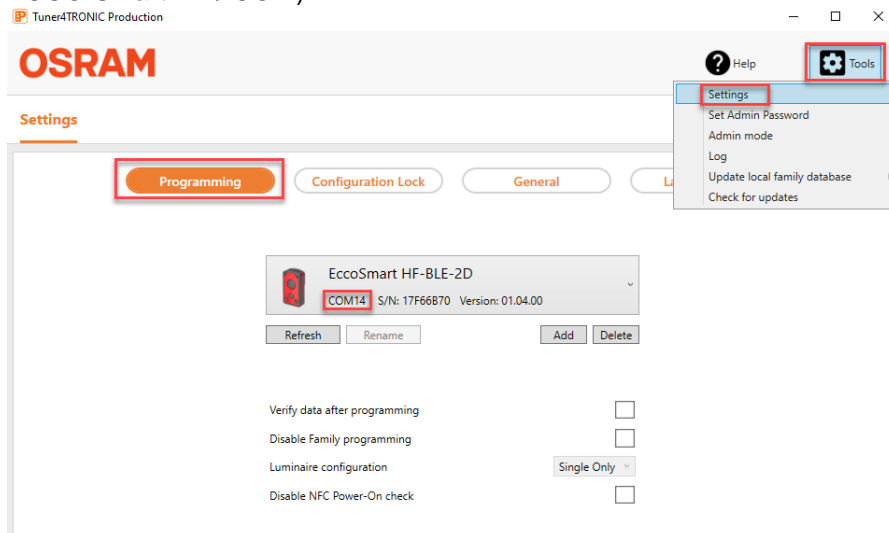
Tuner4TRONIC Production

OSRAM

Help

Tools

Settings

Settings
Set Admin Password
Admin mode
Log
Update local family database
Check for updates

Programming

Configuration Lock

General

La

EccoSmart HF-BLE-2D

COM14 S/N: 17F66B70 Version: 01.04.00

Refresh

Rename

Add

Delete

Verify data after programming

Disable Family programming

Luminaire configuration

Single Only

Disable NFC Power-On check